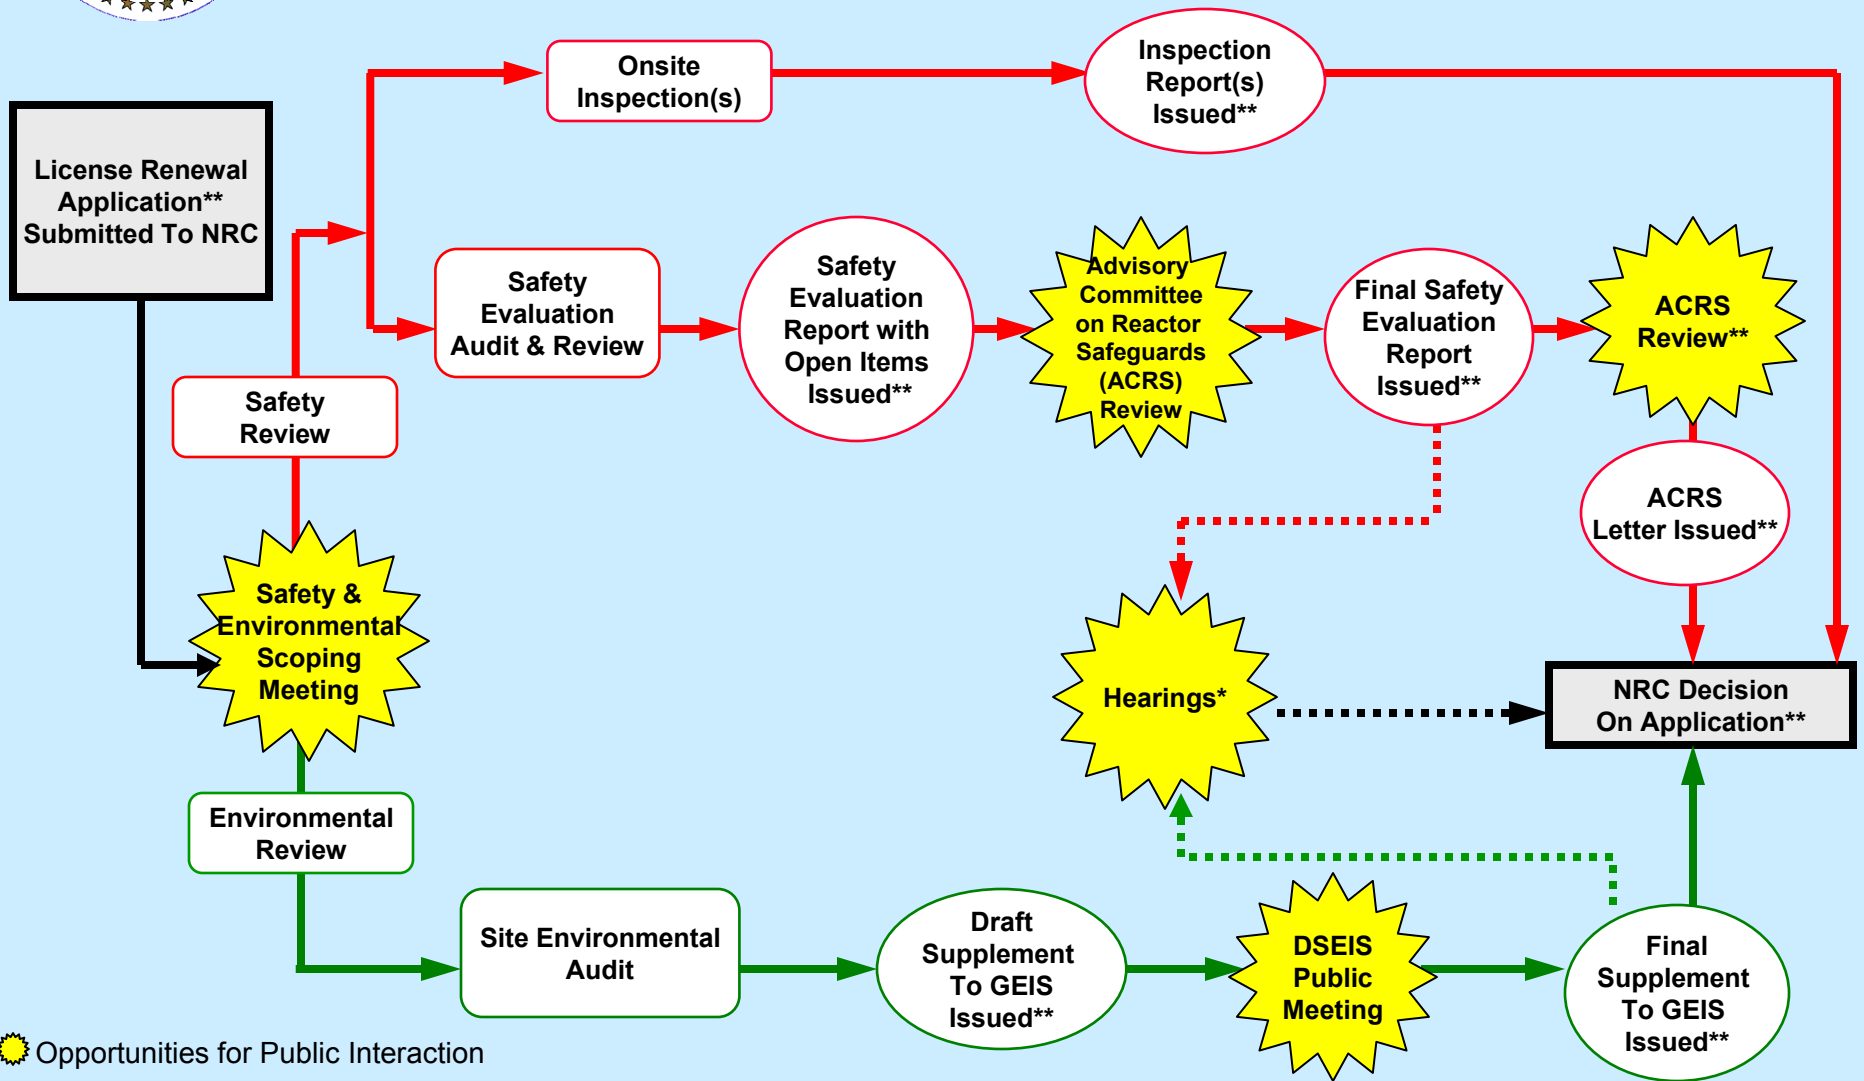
License Renewal Application** Submitted To NRC

Onsite Inspection(s)

Inspection Report(s) Issued**

Safety Evaluation Audit & Review

Safety Evaluation Report with Open Items Issued**

Advisory Committee on Reactor Safeguards (ACRS) Review

Final Safety Evaluation Report Issued**

ACRS Review**

Safety Review

ACRS Letter Issued**

Safety & Environmental Scoping Meeting

Hearings*

NRC Decision On Application**

Environmental Review

Site Environmental Audit

Draft Supplement To GEIS Issued**

DSEIS Public Meeting

Final Supplement To GEIS Issued**

Opportunities for Public Interaction